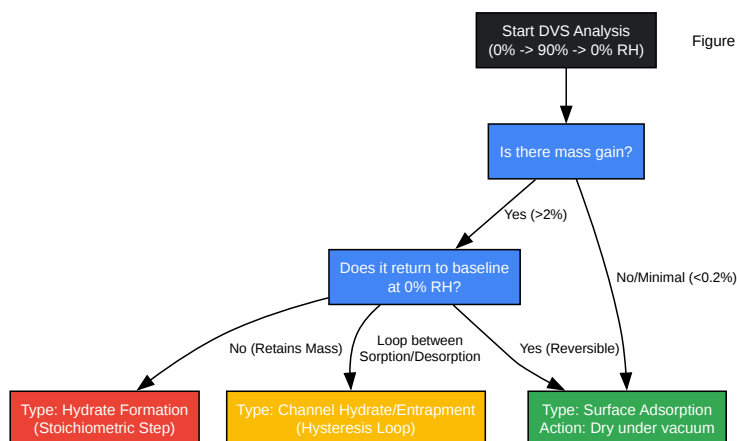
Start DVS Analysis
(0% -> 90% -> 0% RH)

Figure

Is there mass gain?

Yes (>2%)

No/Minimal (<0.2%)

Does it return to baseline at 0% RH?

No (Retains Mass)

Loop between Sorption/Desorption

Yes (Reversible)

Type: Hydrate Formation
(Stoichiometric Step)

Type: Channel Hydrate/Entrapment
(Hysteresis Loop)

Type: Surface Adsorption
Action: Dry under vacuum